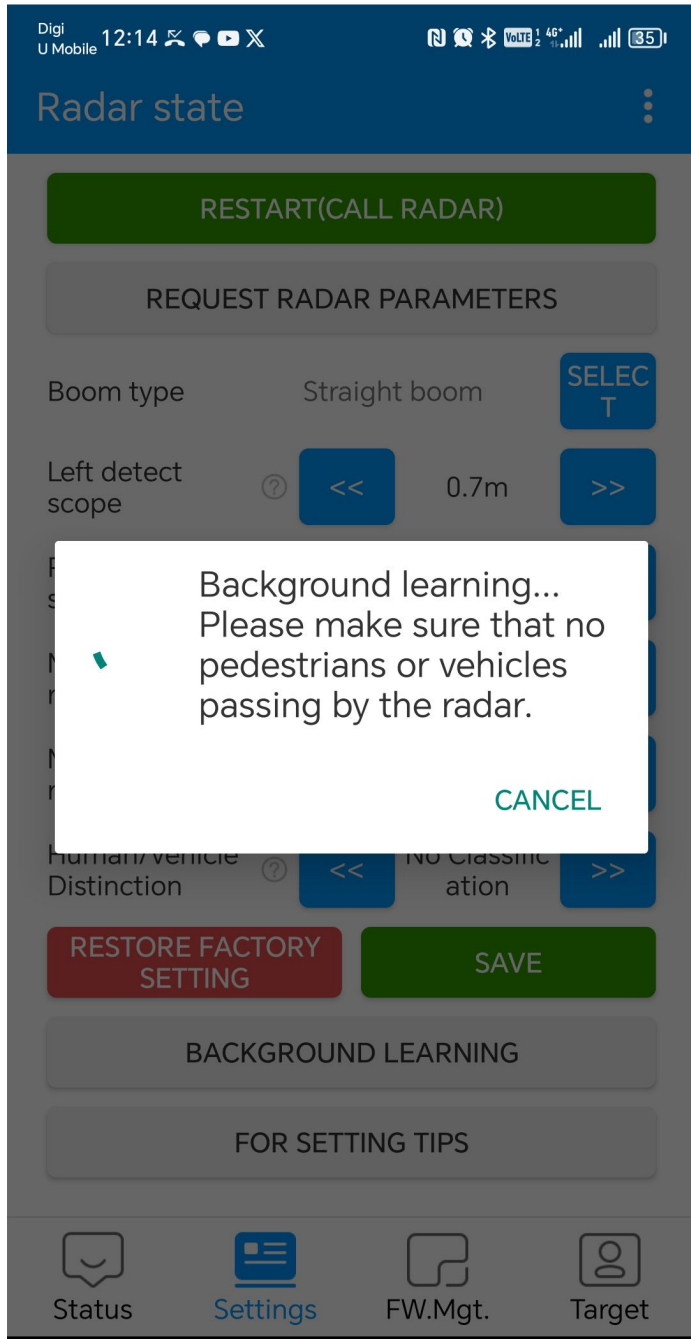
Digi
U Mobile 12:14

35

Radar state

RESTART(CALL RADAR)

REQUEST RADAR PARAMETERS

Boom type

Straight boom

SELECT

Left detect scope

<<

0.7m

>>

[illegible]

Background learning... Please make sure that no pedestrians or vehicles passing by the radar.

CANCEL

Human/Vehicle Distinction

<<

No Classification

>>

RESTORE FACTORY SETTING

SAVE

BACKGROUND LEARNING

FOR SETTING TIPS

Status

Settings

FW.Mgt.

Target